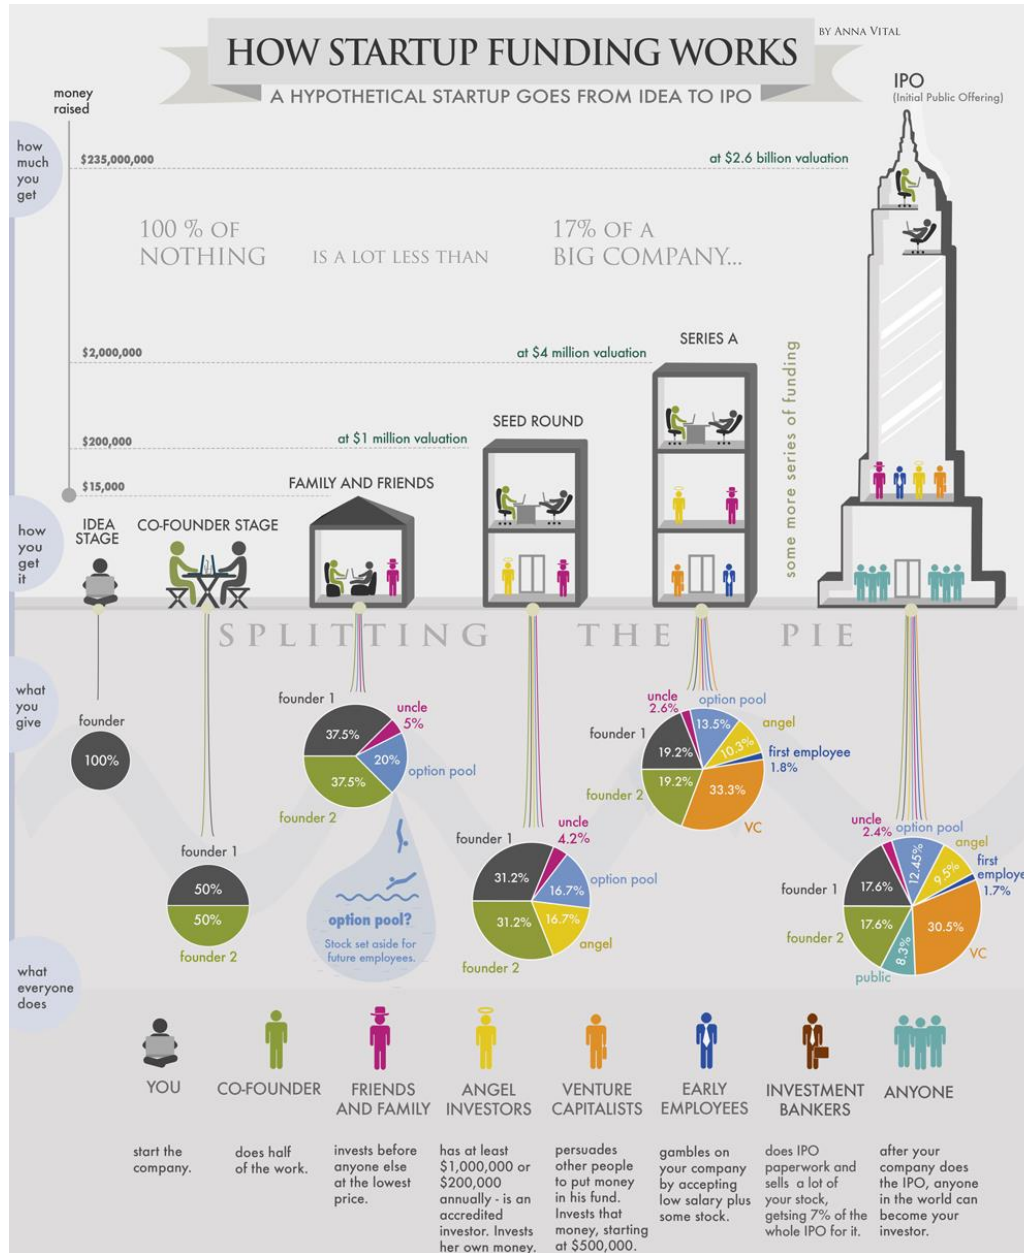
HOW STARTUP FUNDING WORKS

BY ANNA VITAL

A HYPOTHETICAL STARTUP GOES FROM IDEA TO IPO

money raised

how much you get

$235,000,000

at $2.6 billion valuation

IPO (Initial Public Offering)

100 % OF NOTHING IS A LOT LESS THAN 17% OF A BIG COMPANY...

$2,000,000

at $4 million valuation

SERIES A

some more series of funding

$200,000

at $1 million valuation

SEED ROUND

$15,000

FAMILY AND FRIENDS

how you get it

IDEA STAGE

CO-FOUNDER STAGE

SPLITTING THE PIE

what you give

founder

100%

founder 1

50%

50%

founder 2

founder 1

uncle 5%

37.5%

20%

option pool

37.5%

founder 2

option pool? Stock set aside for future employees.

founder 1

uncle 4.2%

31.2%

16.7%

option pool

31.2%

16.7%

angel

founder 2

uncle 2.6%

option pool

founder 1

13.5%

angel

19.2%

10.3%

first employee 1.8%

19.2%

33.3%

founder 2

VC

uncle 2.4%

option pool

angel

founder 1

17.6%

12.45%

9.5%

first employe 1.7%

17.6%

30.5%

founder 2

8.3%

VC

public

what everyone does

YOU

start the company.

CO-FOUNDER

does half of the work.

FRIENDS AND FAMILY

invests before anyone else at the lowest price.

ANGEL INVESTORS

has at least $1,000,000 or $200,000 annually - is an accredited investor. Invests her own money.

VENTURE CAPITALISTS

persuades other people to put money in his fund. Invests that money, starting at $500,000.

EARLY EMPLOYEES

gambles on your company by accepting low salary plus some stock.

INVESTMENT BANKERS

does IPO paperwork and sells a lot of your stock, getsing 7% of the whole IPO for it.

ANYONE

after your company does the IPO, anyone in the world can become your investor.